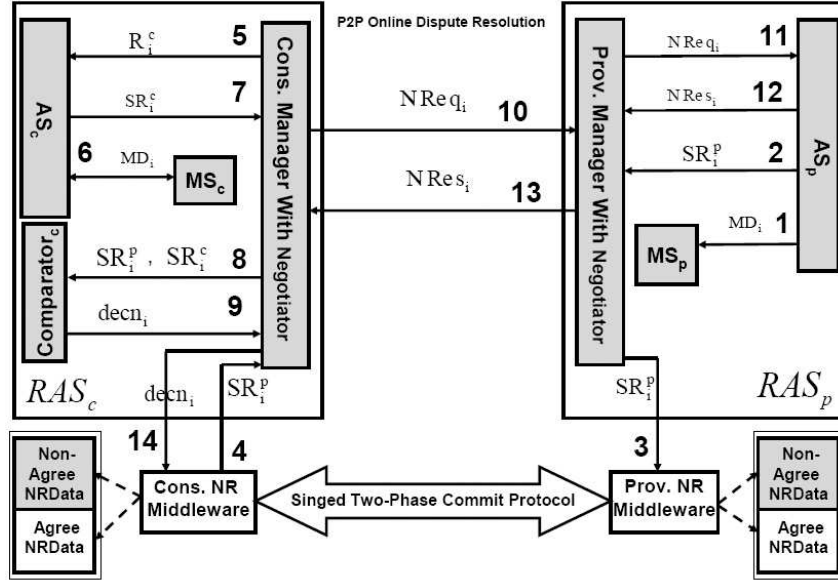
P2P Online Dispute Resolution

$R_i^c$ 5
$SR_i^c$ 7
$AS_c$
6 $MD_i$ $MS_c$
Cons. Manager With Negotiator
$Comparator_c$
$SR_i^p$ , $SR_i^c$ 8
$decn_i$ 9
$RAS_c$
$decn_i$ $SR_i^p$
14 4

$NReq_i$ 10
$NRes_i$ 13

Prov. Manager With Negotiator
$NReq_i$ 11
$NRes_i$ 12
$SR_i^p$ 2
$AS_p$
$MD_i$ 1
$MS_p$
$SR_i^p$
$RAS_p$
3

Non-Agree NRData
Agree NRData
Cons. NR Middleware
Singed Two-Phase Commit Protocol
Prov. NR Middleware
Non-Agree NRData
Agree NRData